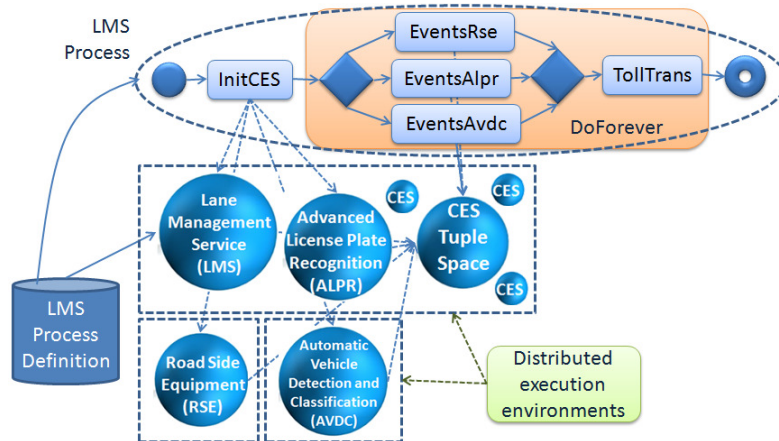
LMS Process

InitCES

EventsRse

EventsAlpr

EventsAvdc

TollTrans

DoForever

Lane Management Service (LMS)

Advanced License Plate Recognition (ALPR)

CES

CES Tuple Space

CES

CES

LMS Process Definition

Road Side Equipment (RSE)

Automatic Vehicle Detection and Classification (AVDC)

Distributed execution environments